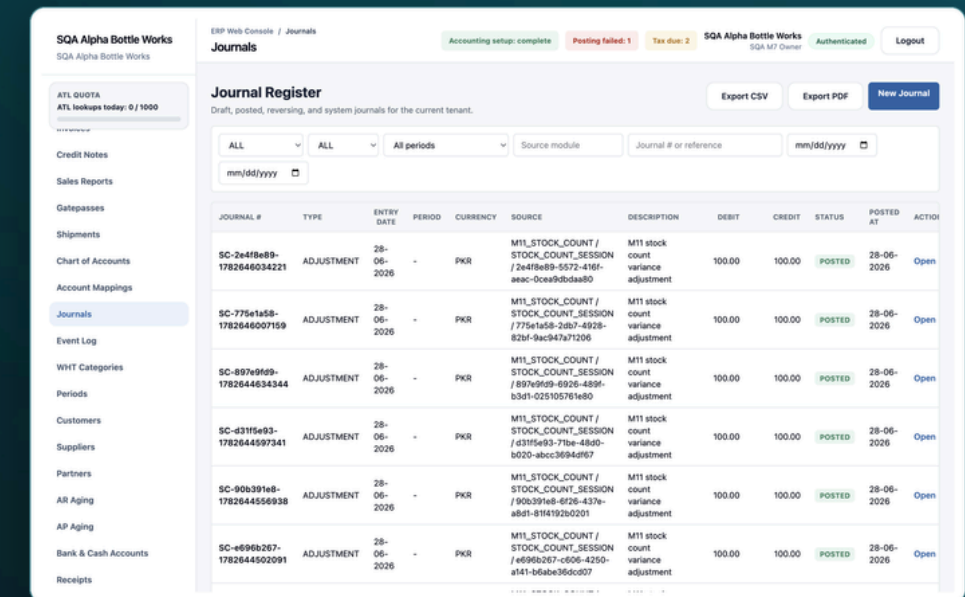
SQA Alpha Bottle Works
SQA Alpha Bottle Works

ATL QUOTA
ATL lookups today: 0 / 1000

Invoices
Credit Notes
Sales Reports
Gatepasses
Shipments
Chart of Accounts
Account Mappings
Journals
Event Log
WHT Categories
Periods
Customers
Suppliers
Partners
AR Aging
AP Aging
Bank & Cash Accounts
Receipts

ERP Web Console / Journals
Journals

Accounting setup: complete
Posting failed: 1
Tax due: 2
SQA Alpha Bottle Works
SQA M7 Owner
Authenticated
Logout

Journal Register
Draft, posted, reversing, and system journals for the current tenant.

Export CSV
Export PDF
New Journal

ALL
ALL
All periods
Source module
Journal # or reference
mm/dd/yyyy
mm/dd/yyyy

| JOURNAL # | TYPE | ENTRY DATE | PERIOD | CURRENCY | SOURCE | DESCRIPTION | DEBIT | CREDIT | STATUS | POSTED AT | ACTIO |
|---|---|---|---|---|---|---|---|---|---|---|---|
| SC-2e4f8e89-1782646034221 | ADJUSTMENT | 28-06-2026 | - | PKR | M11_STOCK_COUNT / STOCK_COUNT_SESSION / 2e4f8e89-5572-416f-aeac-0cea9dbdaa80 | M11 stock count variance adjustment | 100.00 | 100.00 | POSTED | 28-06-2026 | Open |
| SC-775e1a58-1782646007159 | ADJUSTMENT | 28-06-2026 | - | PKR | M11_STOCK_COUNT / STOCK_COUNT_SESSION / 775e1a58-2db7-4928-82bf-9ac947a71206 | M11 stock count variance adjustment | 100.00 | 100.00 | POSTED | 28-06-2026 | Open |
| SC-897e9fd9-1782644634344 | ADJUSTMENT | 28-06-2026 | - | PKR | M11_STOCK_COUNT / STOCK_COUNT_SESSION / 897e9fd9-6926-489f-b3d1-025105761e80 | M11 stock count variance adjustment | 100.00 | 100.00 | POSTED | 28-06-2026 | Open |
| SC-d31f5e93-1782644597341 | ADJUSTMENT | 28-06-2026 | - | PKR | M11_STOCK_COUNT / STOCK_COUNT_SESSION / d31f5e93-71be-48d0-b020-abcc3694df67 | M11 stock count variance adjustment | 100.00 | 100.00 | POSTED | 28-06-2026 | Open |
| SC-90b391e8-1782644556938 | ADJUSTMENT | 28-06-2026 | - | PKR | M11_STOCK_COUNT / STOCK_COUNT_SESSION / 90b391e8-6f26-437e-a8d1-81f4192b0201 | M11 stock count variance adjustment | 100.00 | 100.00 | POSTED | 28-06-2026 | Open |
| SC-e696b267-1782644502091 | ADJUSTMENT | 28-06-2026 | - | PKR | M11_STOCK_COUNT / STOCK_COUNT_SESSION / e696b267-c606-4250-a141-b6abe36dcd07 | M11 stock count variance adjustment | 100.00 | 100.00 | POSTED | 28-06-2026 | Open |